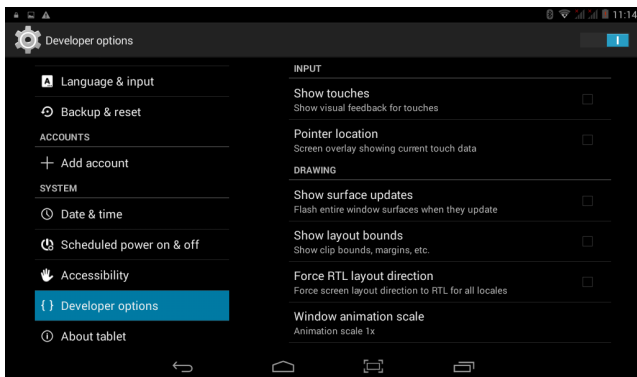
11:14

Developer options

Language & input

Backup & reset

ACCOUNTS

Add account

SYSTEM

Date & time

Scheduled power on & off

Accessibility

{ } Developer options

About tablet

INPUT

Show touches
Show visual feedback for touches

Pointer location
Screen overlay showing current touch data

DRAWING

Show surface updates
Flash entire window surfaces when they update

Show layout bounds
Show clip bounds, margins, etc.

Force RTL layout direction
Force screen layout direction to RTL for all locales

Window animation scale
Animation scale 1x